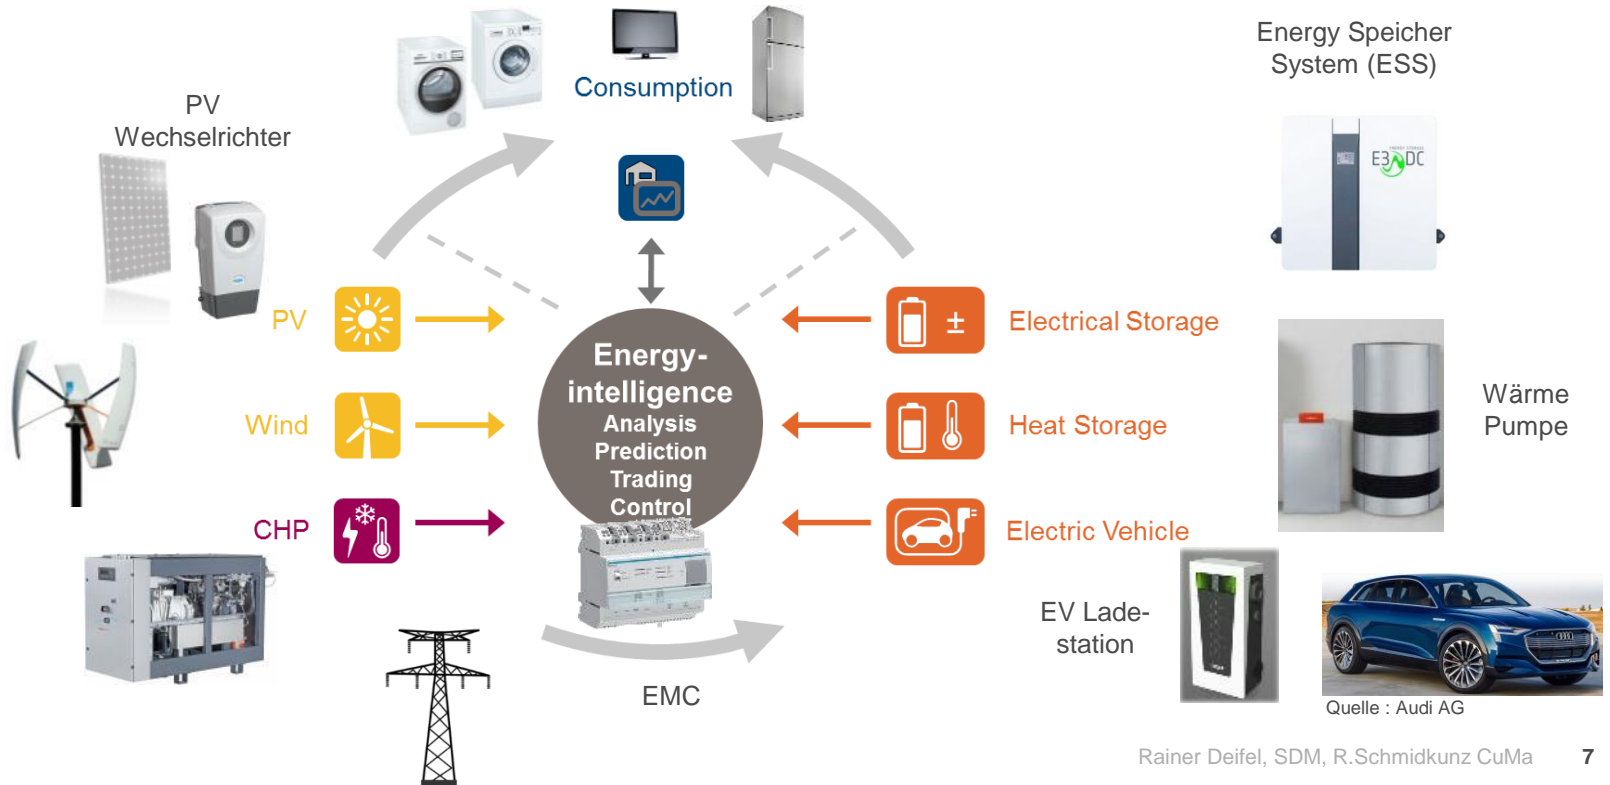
PV Wechselrichter

Consumption

Energy Speicher System (ESS)

E3DC

PV

Wind

CHP

Energy-intelligence
Analysis
Prediction
Trading
Control

Electrical Storage

Heat Storage

Electric Vehicle

Wärme Pumpe

EV Ladestation

EMC

Quelle : Audi AG

Rainer Deifel, SDM, R.Schmidkunz CuMa 7